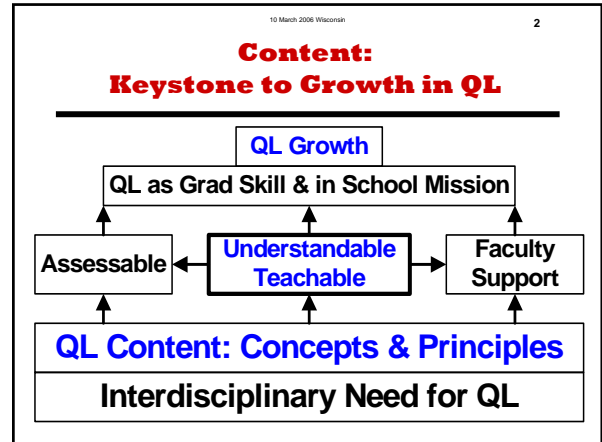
10 March 2006 Wisconsin

2

Content:
Keystone to Growth in QL

QL Growth

QL as Grad Skill & in School Mission

Assessable

Understandable
Teachable

Faculty
Support

QL Content: Concepts & Principles

Interdisciplinary Need for QL